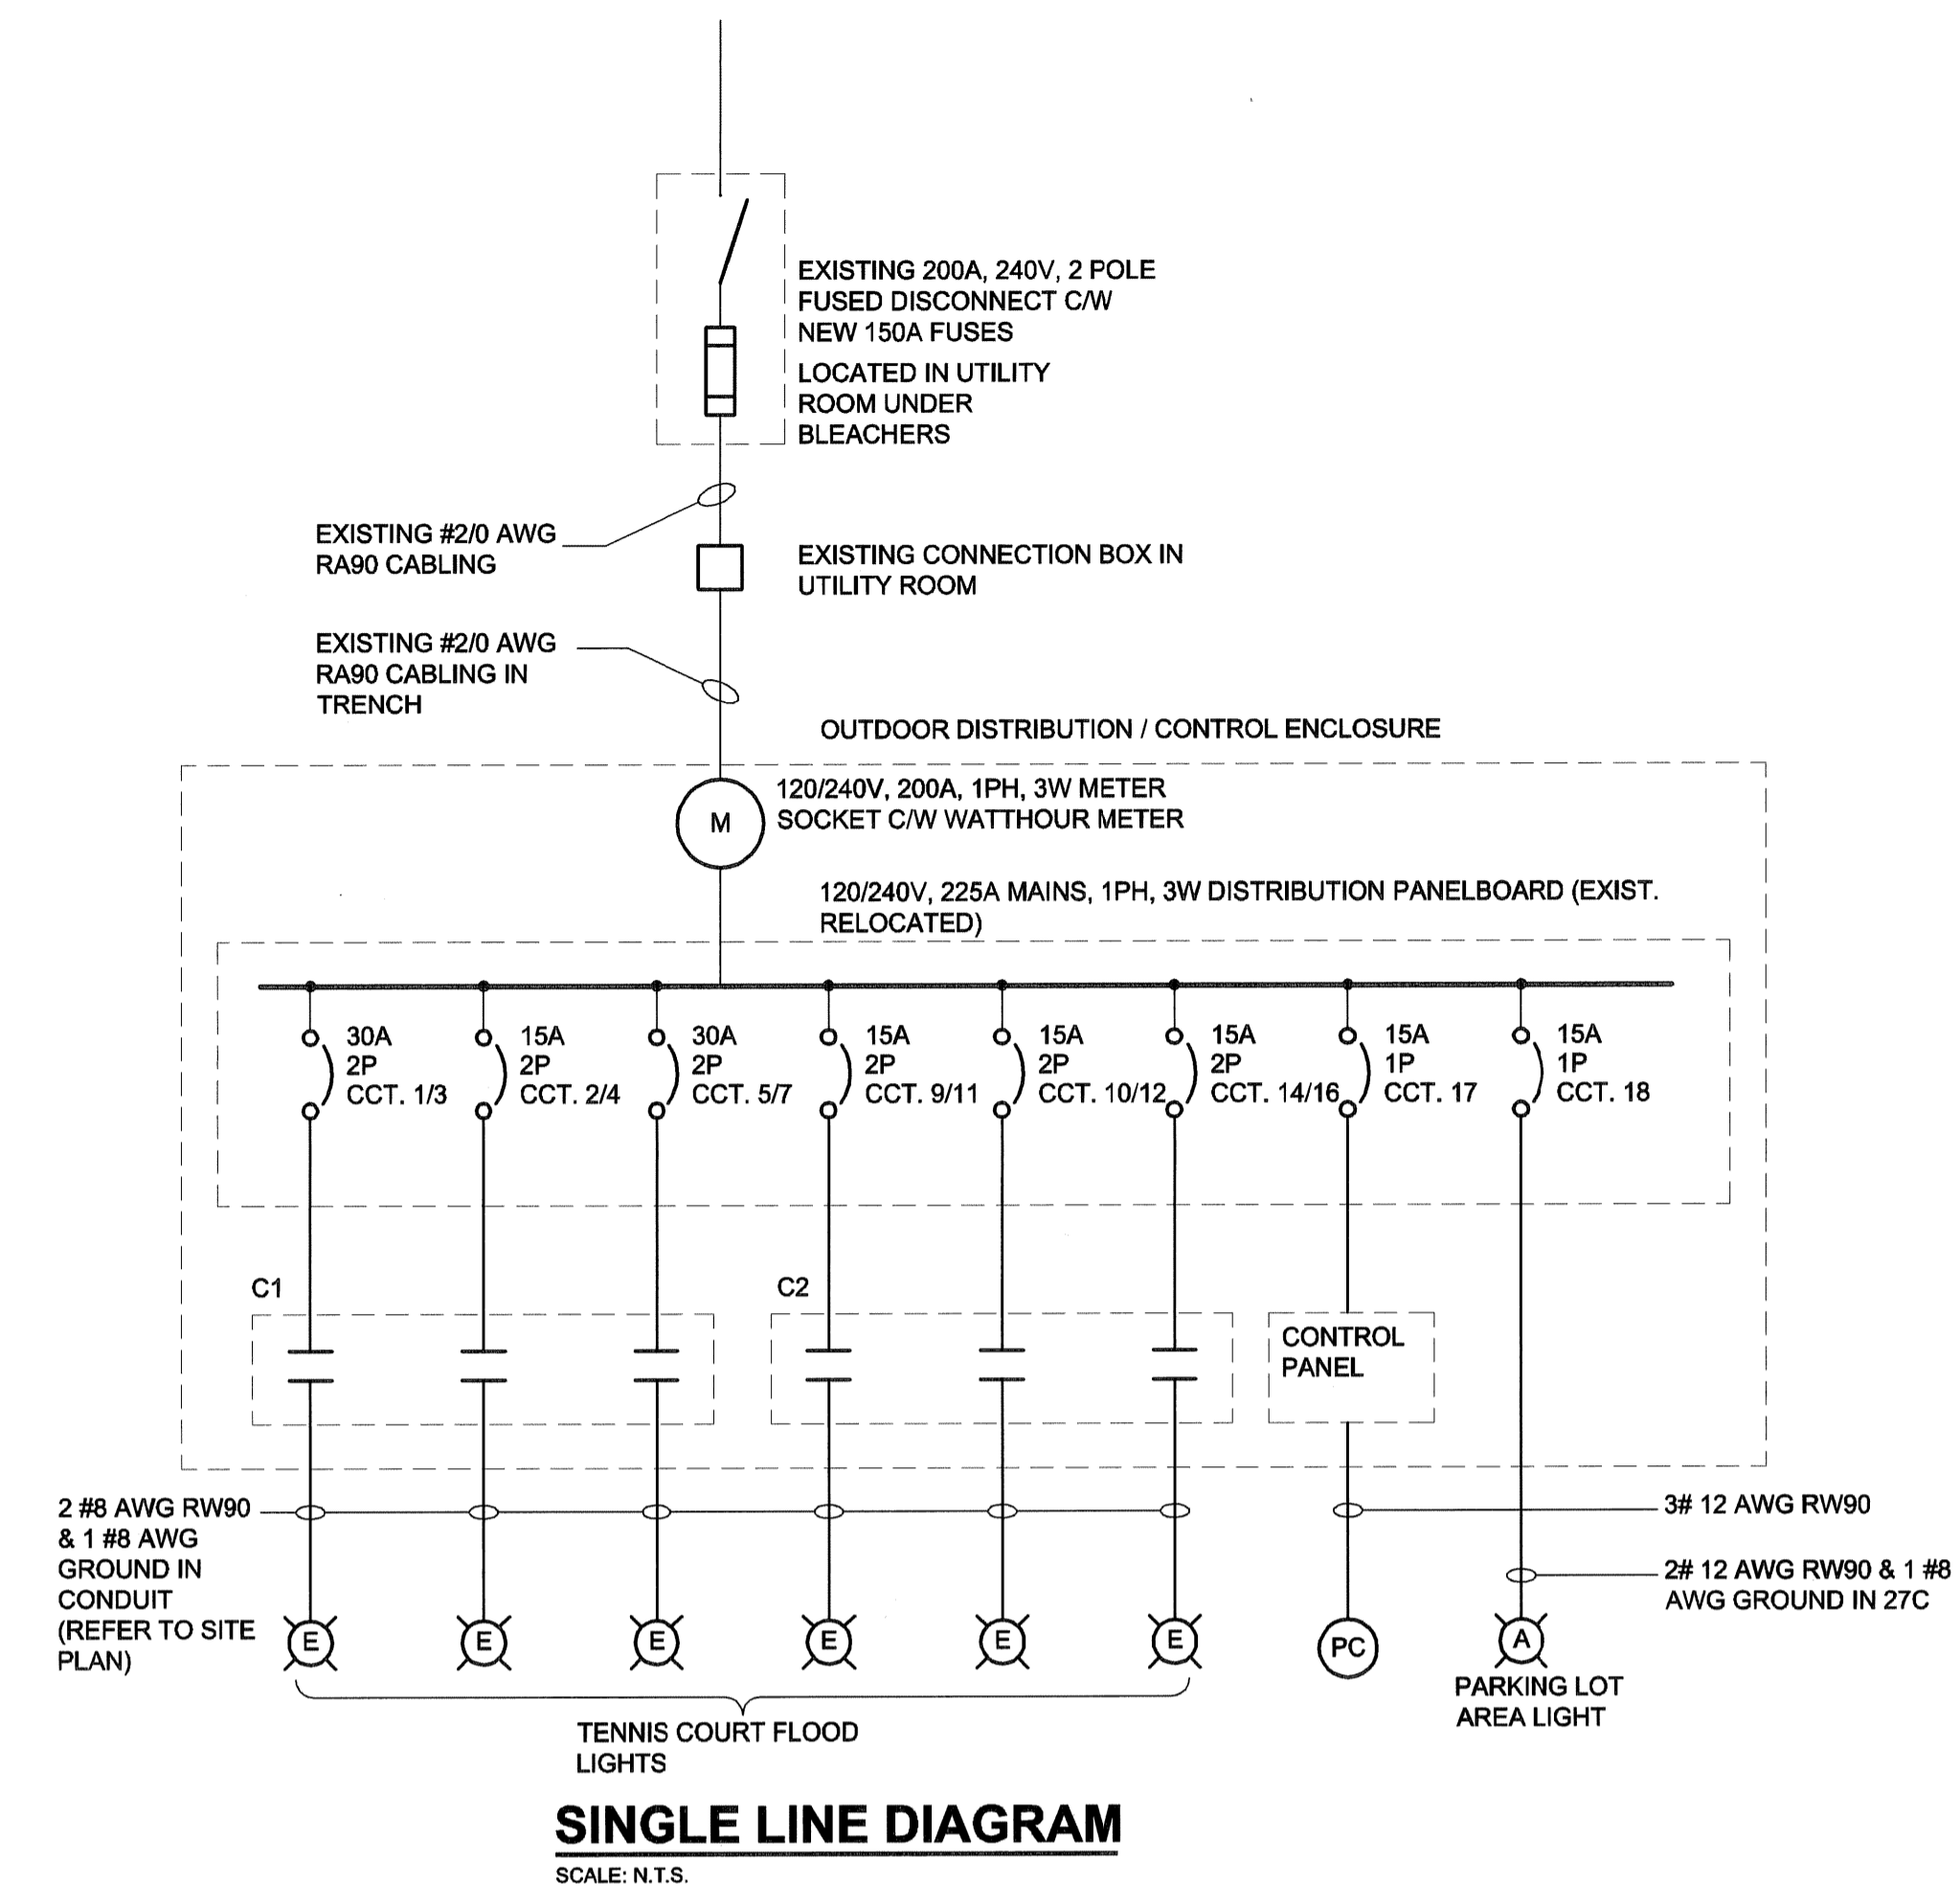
EXISTING 200A, 240V, 2 POLE FUSED DISCONNECT C/W NEW 150A FUSES

LOCATED IN UTILITY ROOM UNDER BLEACHERS

EXISTING #2/0 AWG RA90 CABLING

EXISTING CONNECTION BOX IN UTILITY ROOM

EXISTING #2/0 AWG RA90 CABLING IN TRENCH

OUTDOOR DISTRIBUTION / CONTROL ENCLOSURE

M

120/240V, 200A, 1PH, 3W METER SOCKET C/W WATTHOUR METER

120/240V, 225A MAINS, 1PH, 3W DISTRIBUTION PANELBOARD (EXIST. RELOCATED)

30A 2P CCT. 1/3

15A 2P CCT. 2/4

30A 2P CCT. 5/7

15A 2P CCT. 9/11

15A 2P CCT. 10/12

15A 2P CCT. 14/16

15A 1P CCT. 17

15A 1P CCT. 18

C1

C2

CONTROL PANEL

2 #8 AWG RW90 & 1 #8 AWG GROUND IN CONDUIT (REFER TO SITE PLAN)

3# 12 AWG RW90

2# 12 AWG RW90 & 1 #8 AWG GROUND IN 27C

E

E

E

E

E

E

PC

A

PARKING LOT AREA LIGHT

TENNIS COURT FLOOD LIGHTS

SINGLE LINE DIAGRAM

SCALE: N.T.S.